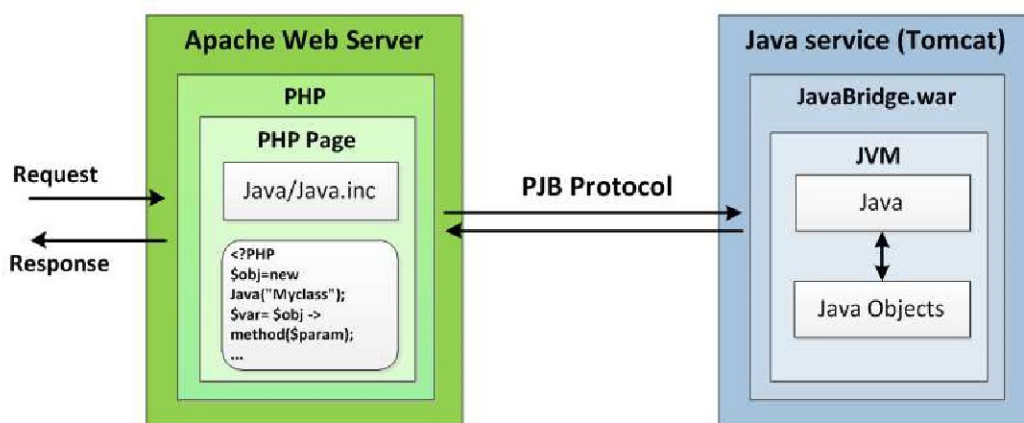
Apache Web Server

PHP

PHP Page

Java/Java.inc

<?PHP
$obj=new
Java("Myclass");
$var= $obj ->
method($param);
...

Request

Response

PJB Protocol

Java service (Tomcat)

JavaBridge.war

JVM

Java

Java Objects